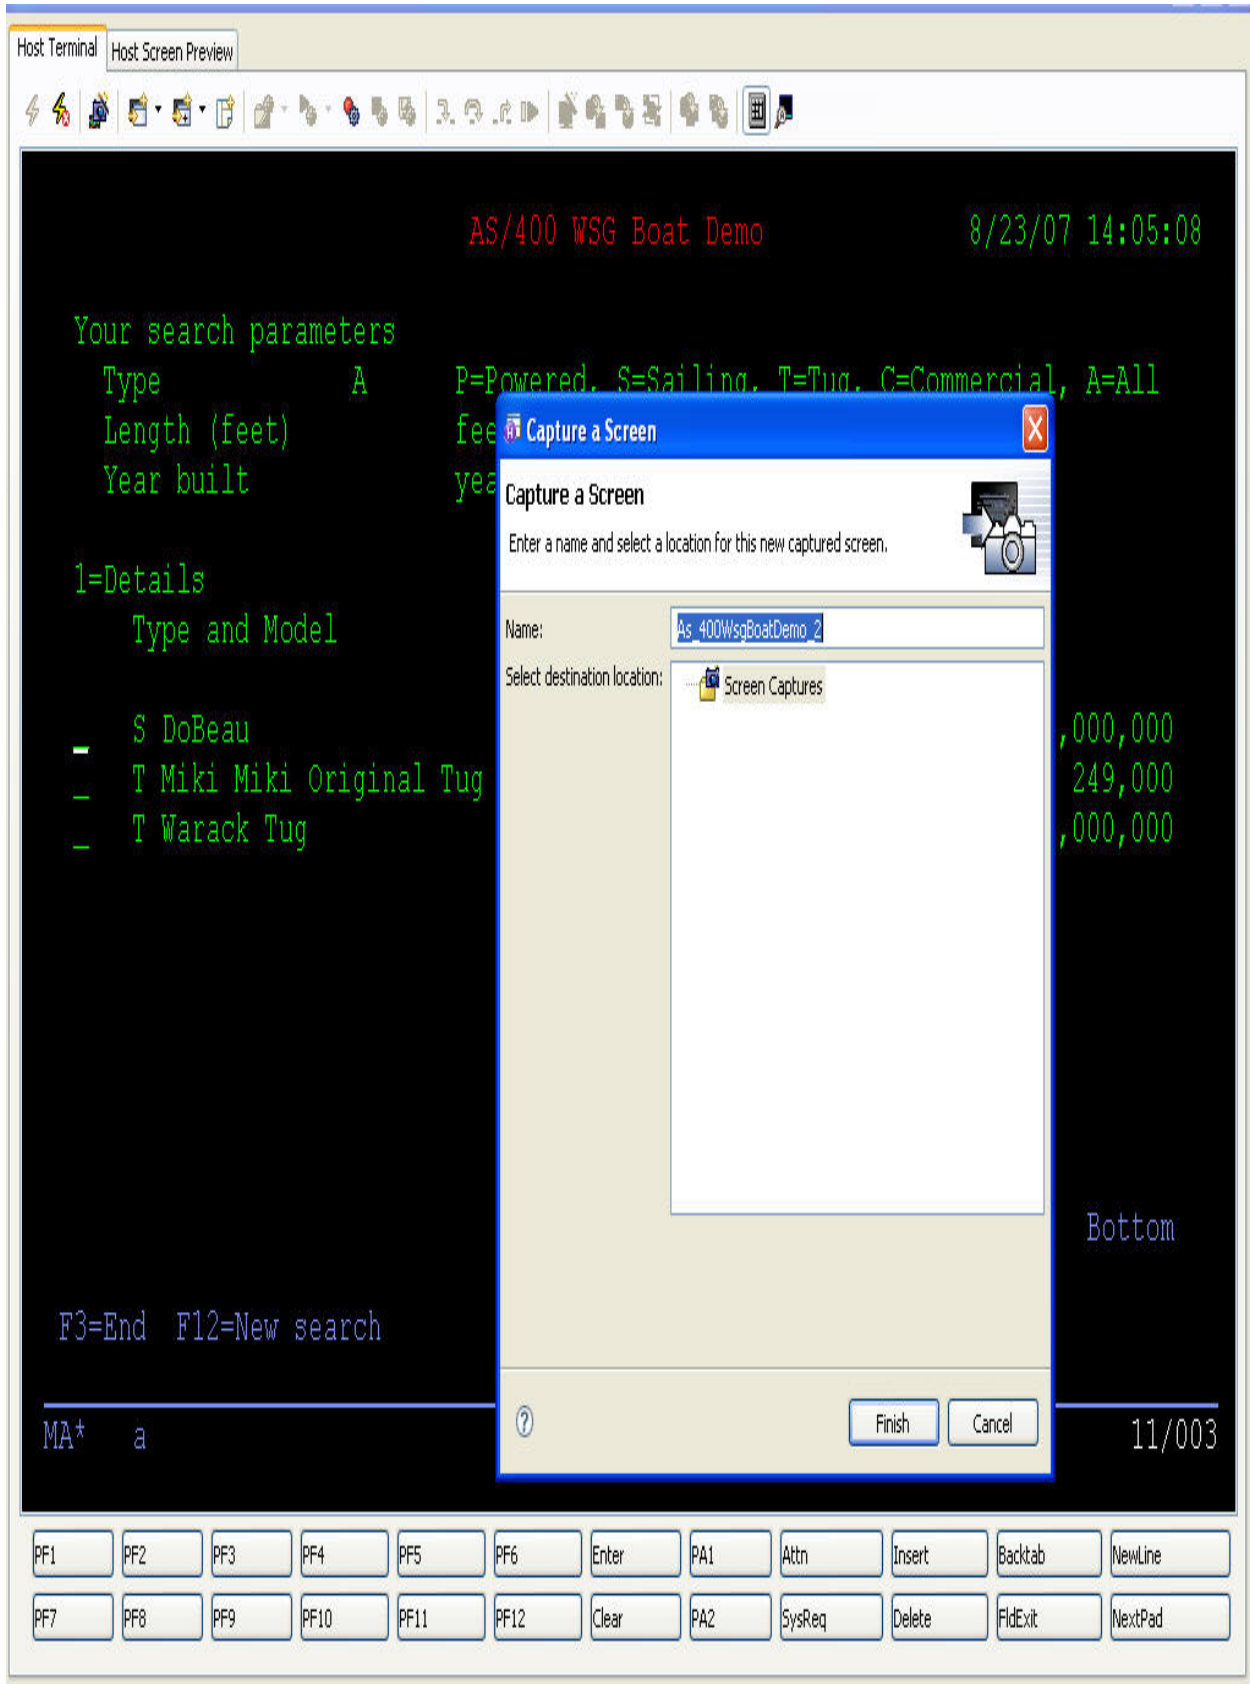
Host Terminal Host Screen Preview

AS/400 WSG Boat Demo 8/23/07 14:05:08

Your search parameters
Type A P=Powered, S=Sailing, T=Tug, C=Commercial, A=All
Length (feet) fee
Year built yea

1=Details
Type and Model

_ S DoBeau ,000,000
_ T Miki Miki Original Tug 249,000
_ T Warack Tug ,000,000

Bottom

F3=End F12=New search

MA* a 11/003

Capture a Screen

Capture a Screen
Enter a name and select a location for this new captured screen.

Name: As_400WsgBoatDemo_2
Select destination location: Screen Captures

Finish Cancel

| PF1 | PF2 | PF3 | PF4 | PF5 | PF6 | Enter | PA1 | Attn | Insert | Backtab | NewLine |
|---|---|---|---|---|---|---|---|---|---|---|---|
| PF7 | PF8 | PF9 | PF10 | PF11 | PF12 | Clear | PA2 | SysReq | Delete | FldExit | NextPad |